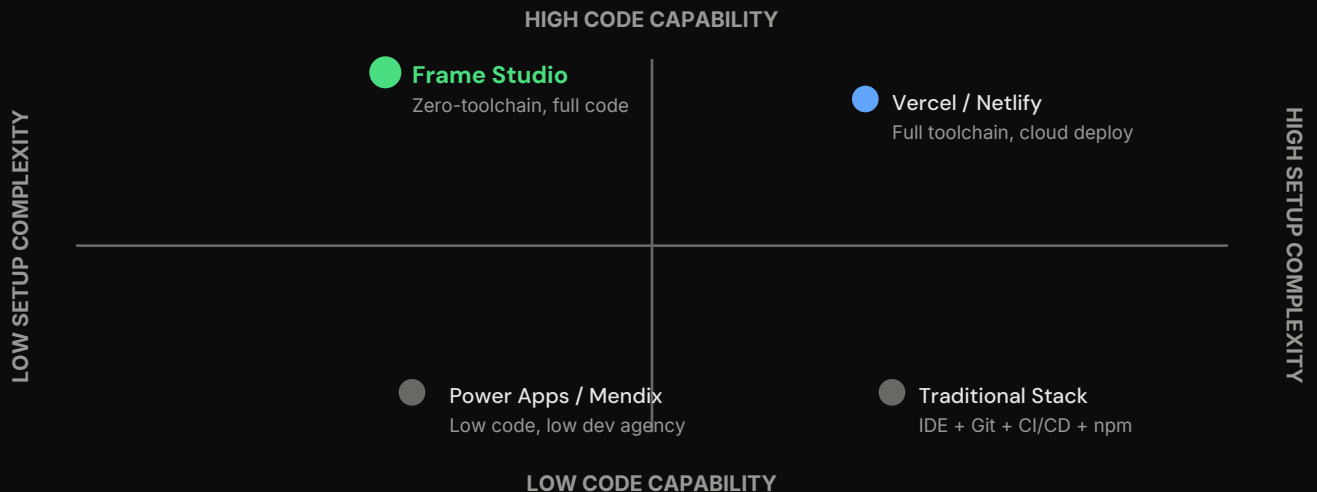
HIGH CODE CAPABILITY

LOW SETUP COMPLEXITY

HIGH SETUP COMPLEXITY

Frame Studio
Zero-toolchain, full code

Vercel / Netlify
Full toolchain, cloud deploy

Power Apps / Mendix
Low code, low dev agency

Traditional Stack
IDE + Git + CI/CD + npm

LOW CODE CAPABILITY